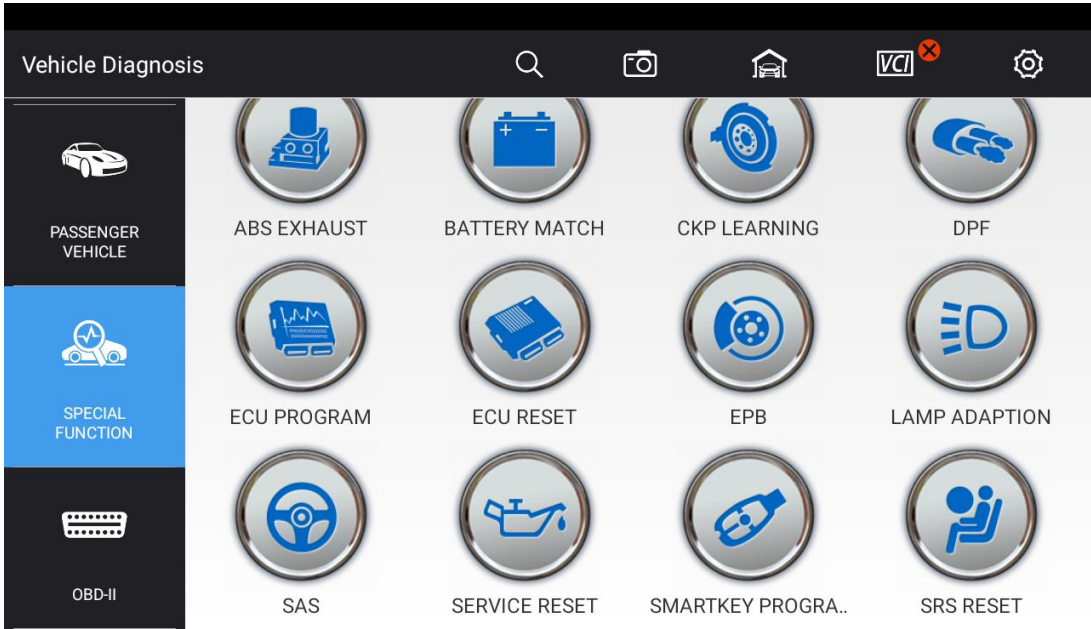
Vehicle Diagnosis

VCI

PASSENGER VEHICLE

SPECIAL FUNCTION

OBD-II

ABS EXHAUST

BATTERY MATCH

CKP LEARNING

DPF

ECU PROGRAM

ECU RESET

EPB

LAMP ADAPTION

SAS

SERVICE RESET

SMARTKEY PROGRA..

SRS RESET